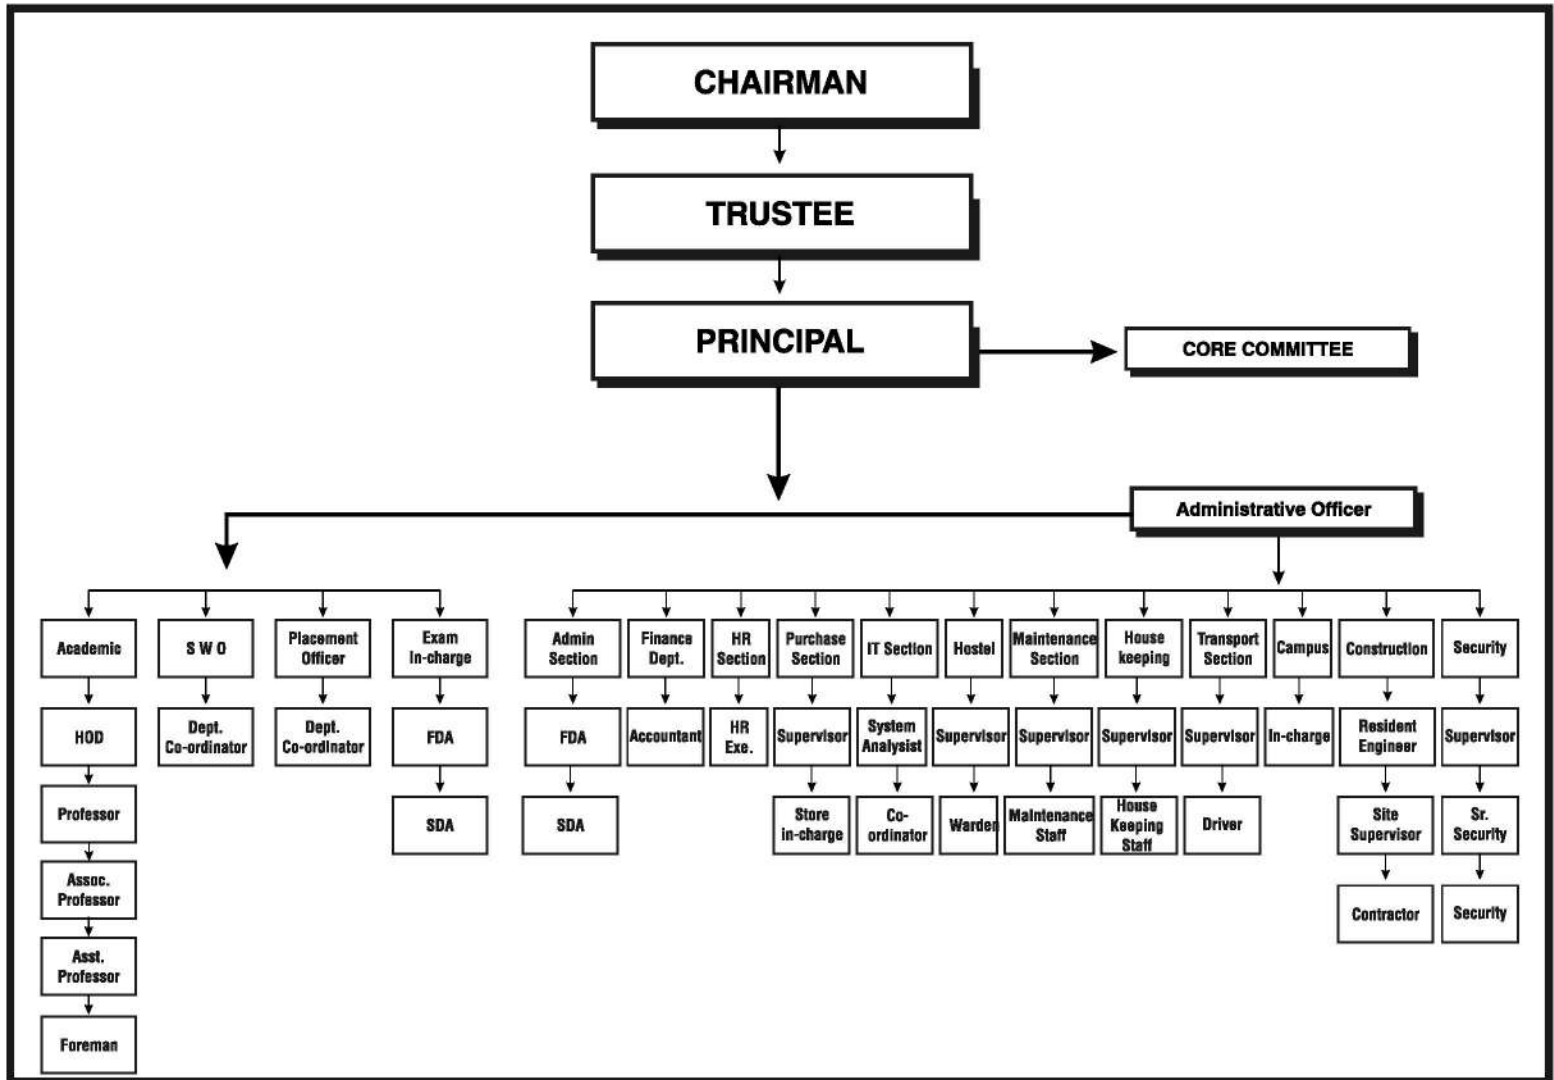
CHAIRMAN

TRUSTEE

PRINCIPAL

CORE COMMITTEE

Administrative Officer

Academic
HOD
Professor
Assoc. Professor
Asst. Professor
Foreman

S W O
Dept. Co-ordinator

Placement Officer
Dept. Co-ordinator

Exam In-charge
FDA
SDA

Admin Section
FDA
SDA

Finance Dept.
Accountant

HR Section
HR Exe.

Purchase Section
Supervisor
Store in-charge

IT Section
System Analysist
Co-ordinator

Hostel
Supervisor
Warden

Maintenance Section
Supervisor
Maintenance Staff

House keeping
Supervisor
House Keeping Staff

Transport Section
Supervisor
Driver

Campus
In-charge

Construction
Resident Engineer
Site Supervisor
Contractor

Security
Supervisor
Sr. Security
Security